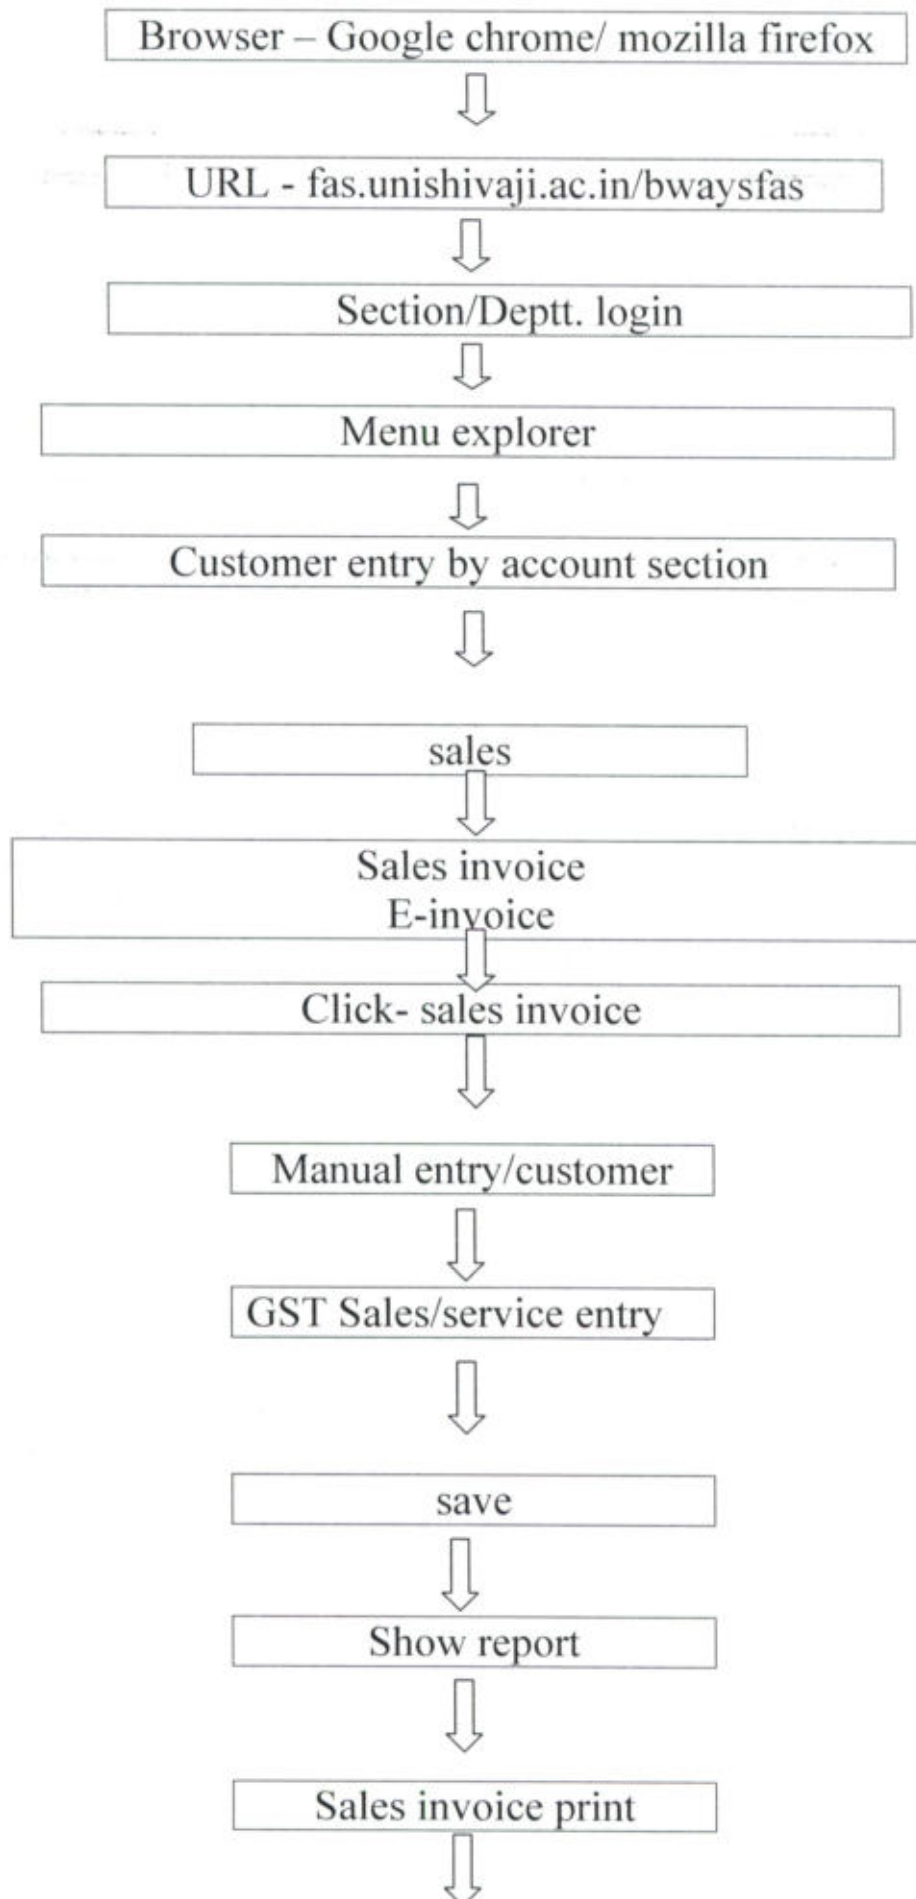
Browser – Google chrome/ mozilla firefox

URL - fas.unishivaji.ac.in/bwaysfas

Section/Deptt. login

Menu explorer

Customer entry by account section

sales

Sales invoice
E-invoice

Click- sales invoice

Manual entry/customer

GST Sales/service entry

save

Show report

Sales invoice print